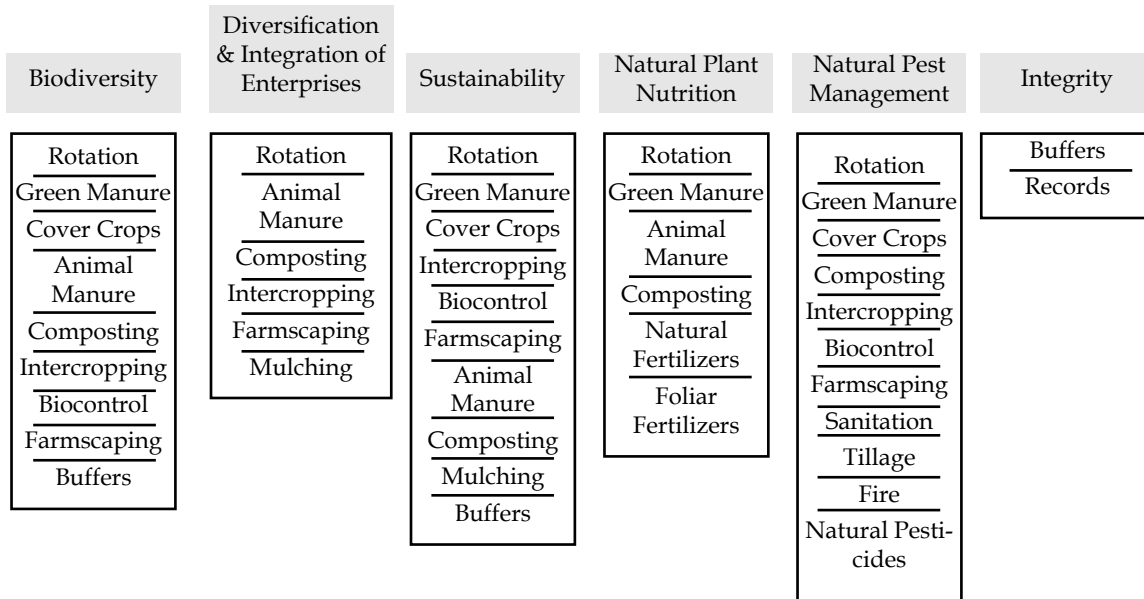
Biodiversity

Rotation
Green Manure
Cover Crops
Animal Manure
Composting
Intercropping
Biocontrol
Farmscaping
Buffers

Diversification & Integration of Enterprises

Rotation
Animal Manure
Composting
Intercropping
Farmscaping
Mulching

Sustainability

Rotation
Green Manure
Cover Crops
Intercropping
Biocontrol
Farmscaping
Animal Manure
Composting
Mulching
Buffers

Natural Plant Nutrition

Rotation
Green Manure
Animal Manure
Composting
Natural Fertilizers
Foliar Fertilizers

Natural Pest Management

Rotation
Green Manure
Cover Crops
Composting
Intercropping
Biocontrol
Farmscaping
Sanitation
Tillage
Fire
Natural Pesticides

Integrity

Buffers
Records